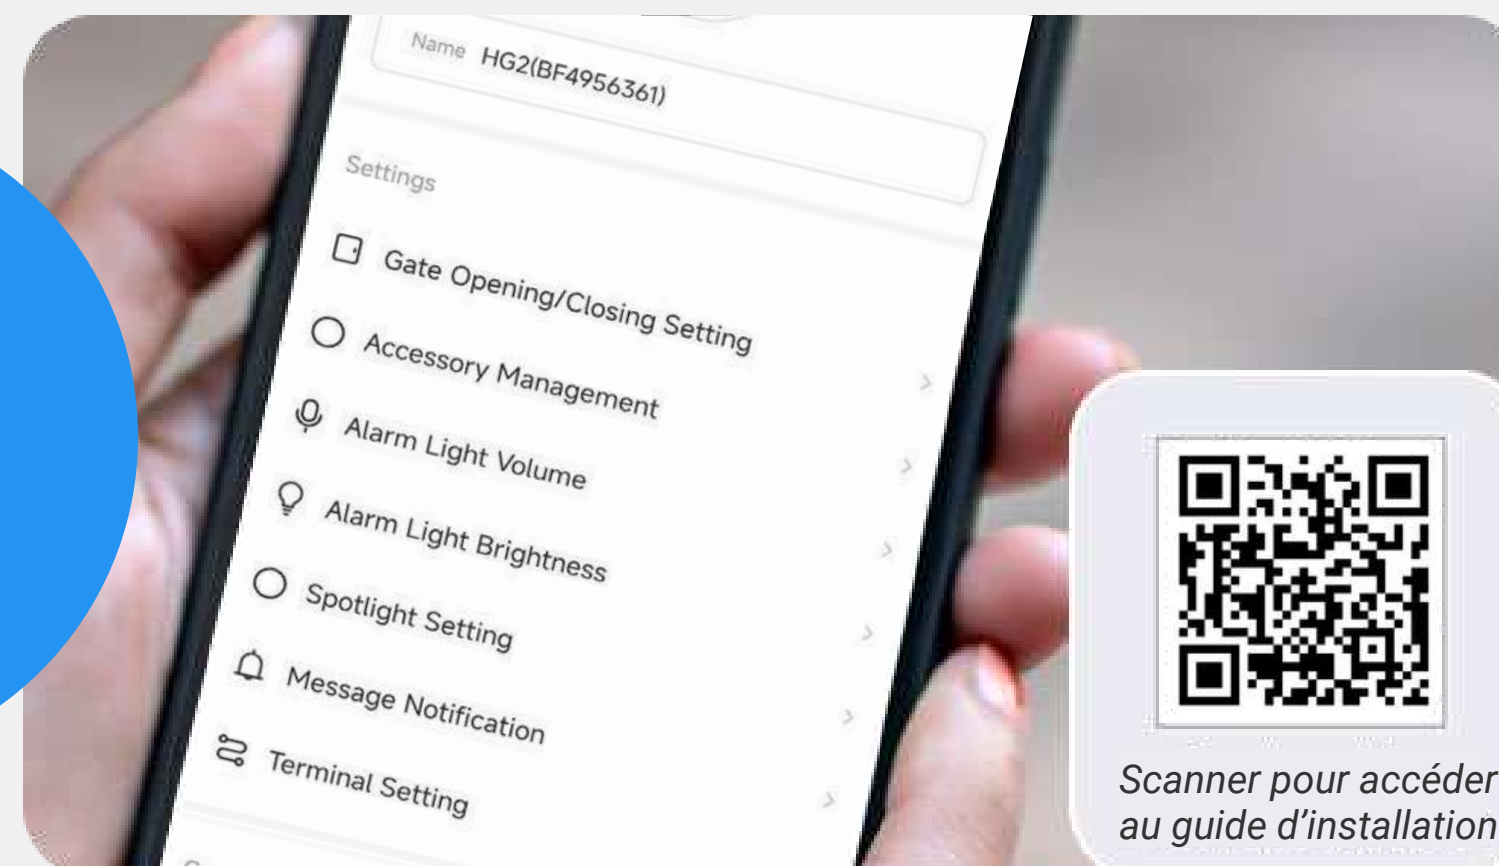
Name HG2(BF4956361)

Settings

Gate Opening/Closing Setting

Accessory Management

Alarm Light Volume

Alarm Light Brightness

Spotlight Setting

Message Notification

Terminal Setting

Scanner pour accéder au guide d'installation